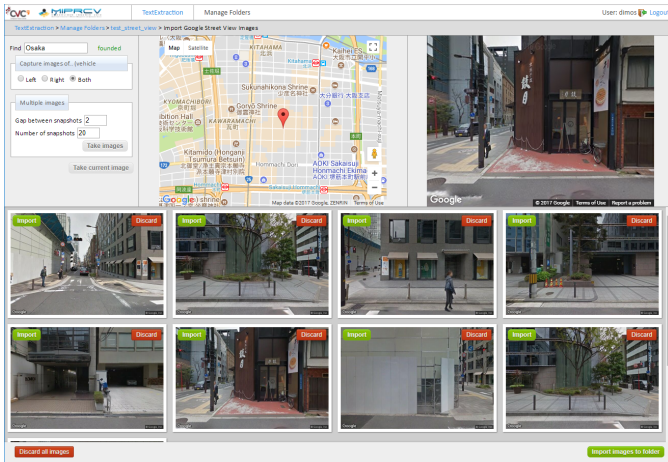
CVC MIPRCV

TextExtraction | Manage Folders | User: dimos | Logout

TextExtraction > Manage Folders > test_street_view > Import Google Street View images

Find Osaka founded

Capture images of...vehicle

Left Right Both

Multiple images

Gap between snapshots 2

Number of snapshots 20

Take images

Take current image

Map | Satellite

KITAHAMA

Kitahama Sta.

KYOMACHIBORI

Goryo Shrine

Sukunahikona Shrine

Exhibition Hall

KAWARAMACHI

Kitamido (Hongan) Tsumura Betsuin

ADK Sakaisuji Honmachi Ekimae

Honmachi Sta.

Google

Map data ©2017 Google, ZENRIN Terms of Use

Google © 2017 Google Terms of Use Report a problem

Import Discard

Import Discard

Import Discard

Import Discard

Import Discard

Import Discard

Import Discard

Import Discard

Discard all images

Import images to folder